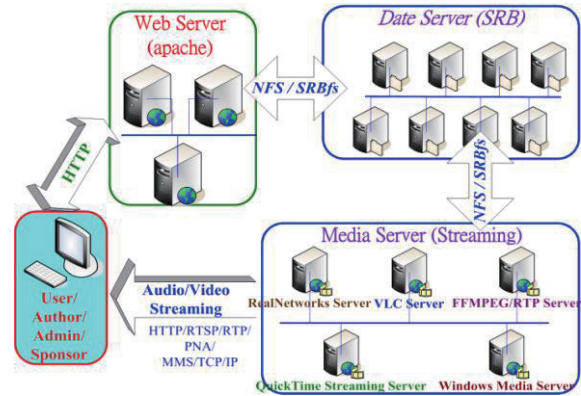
Web Server (apache)

Date Server (SRB)

NFS / SRBfs

HTTP

NFS / SRBfs

Media Server (Streaming)

User/ Author/ Admin/ Sponsor

Audio/Video Streaming

HTTP/RTSP/RTP/ PNA/ MMS/TCP/IP

RealNetworks Server

VLC Server

FFMPEG/RTP Server

QuickTime Streaming Server

Windows Media Server